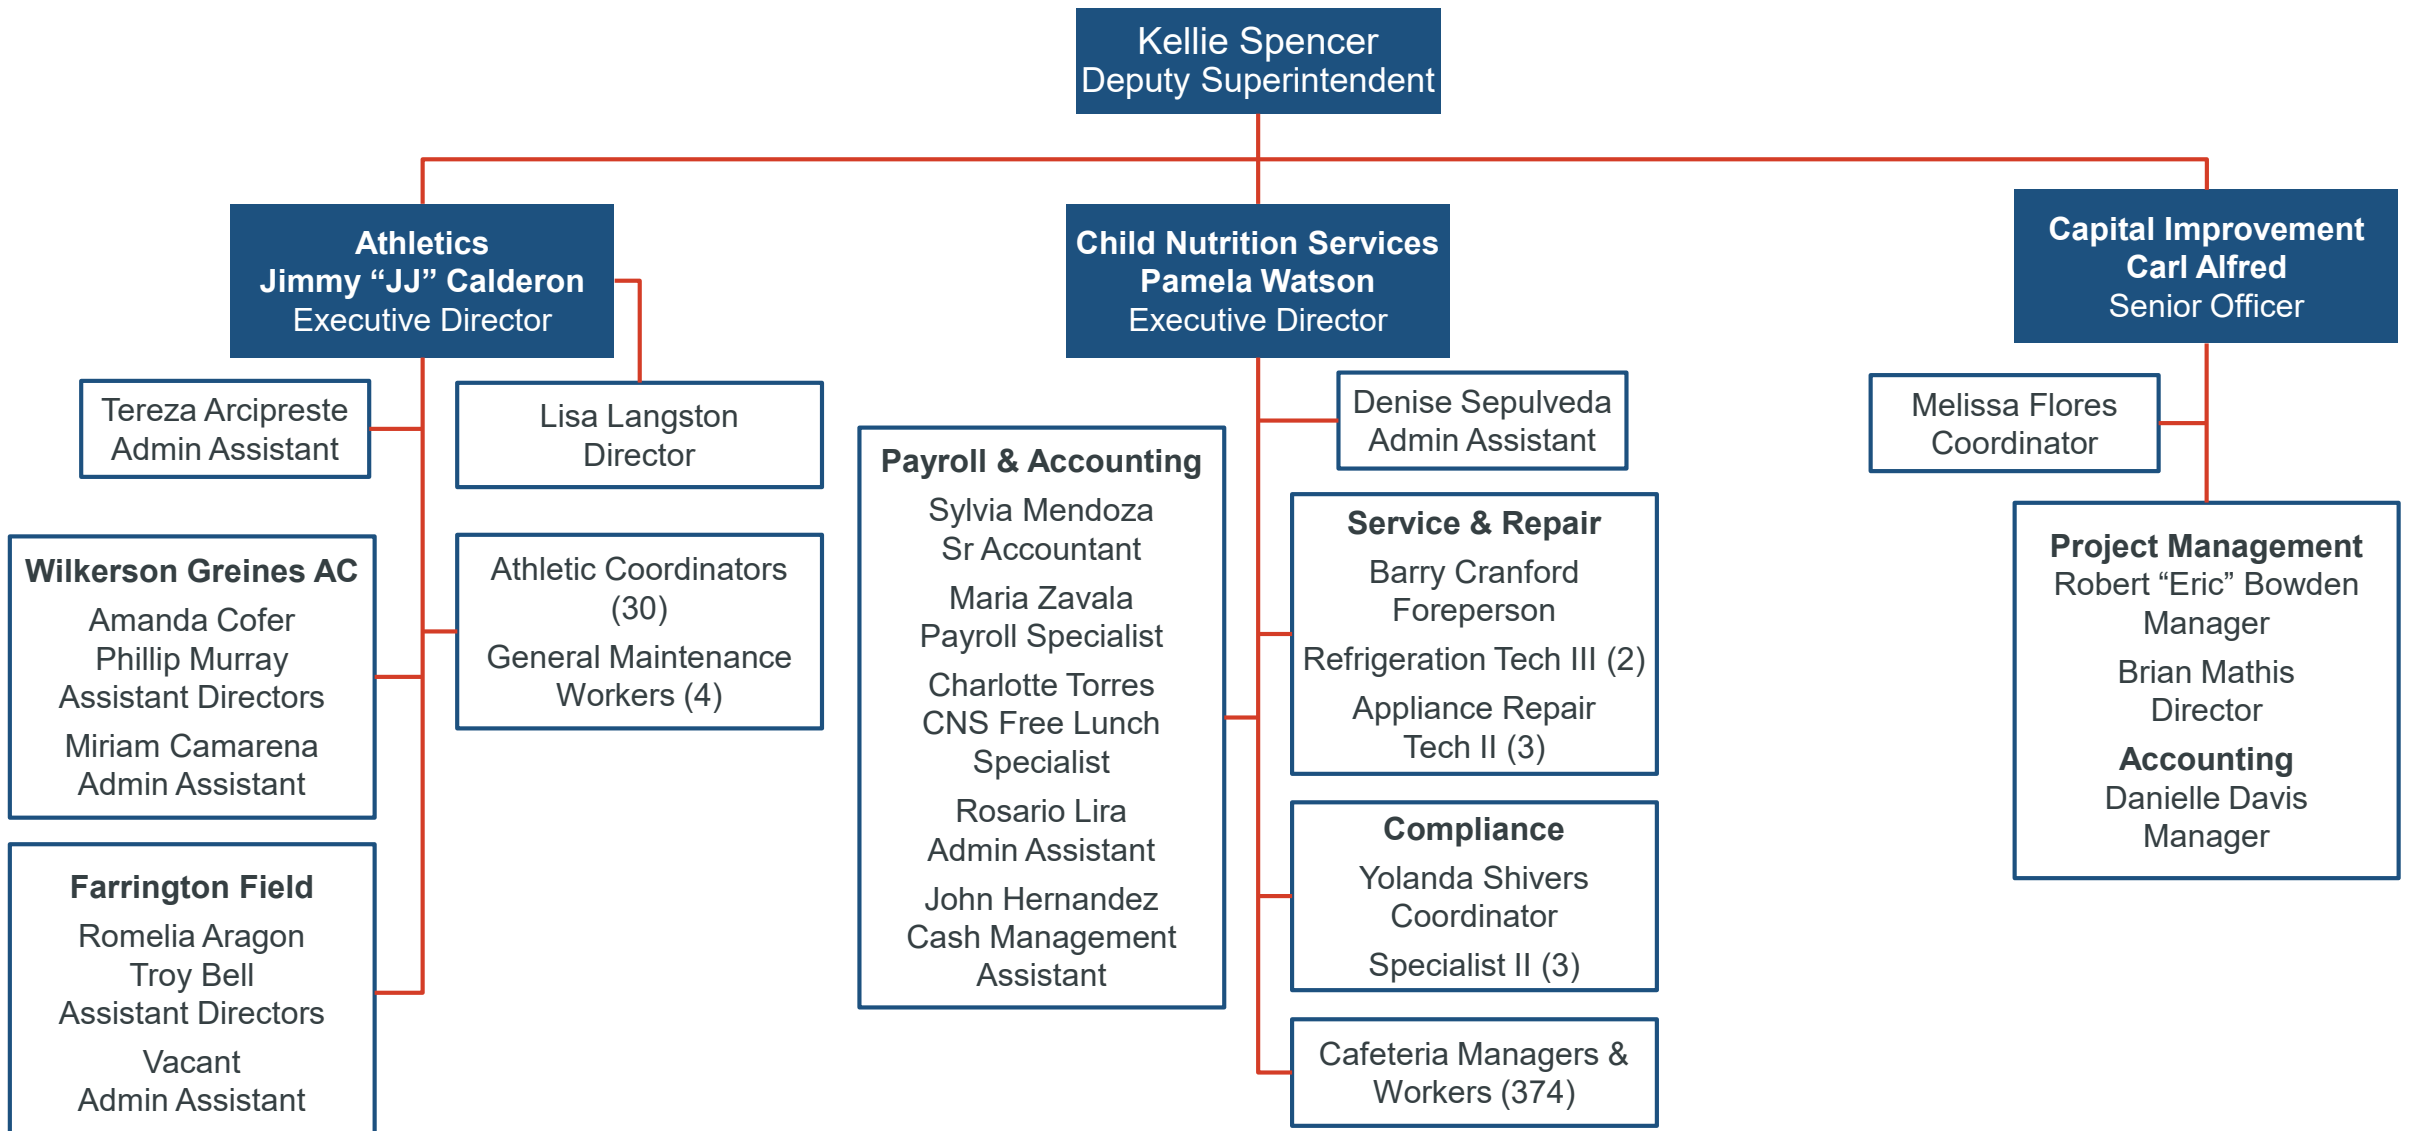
Kellie Spencer
Deputy Superintendent

Athletics
Jimmy “JJ” Calderon
Executive Director

Tereza Arcipreste
Admin Assistant

Lisa Langston
Director

Wilkerson Greines AC
Amanda Cofer
Phillip Murray
Assistant Directors
Miriam Camarena
Admin Assistant

Athletic Coordinators (30)
General Maintenance Workers (4)

Farrington Field
Romelia Aragon
Troy Bell
Assistant Directors
Vacant
Admin Assistant

Child Nutrition Services
Pamela Watson
Executive Director

Denise Sepulveda
Admin Assistant

Payroll & Accounting
Sylvia Mendoza
Sr Accountant
Maria Zavala
Payroll Specialist
Charlotte Torres
CNS Free Lunch Specialist
Rosario Lira
Admin Assistant
John Hernandez
Cash Management Assistant

Service & Repair
Barry Cranford
Foreperson
Refrigeration Tech III (2)
Appliance Repair Tech II (3)

Compliance
Yolanda Shivers
Coordinator
Specialist II (3)

Cafeteria Managers & Workers (374)

Capital Improvement
Carl Alfred
Senior Officer

Melissa Flores
Coordinator

Project Management
Robert “Eric” Bowden
Manager
Brian Mathis
Director
Accounting
Danielle Davis
Manager